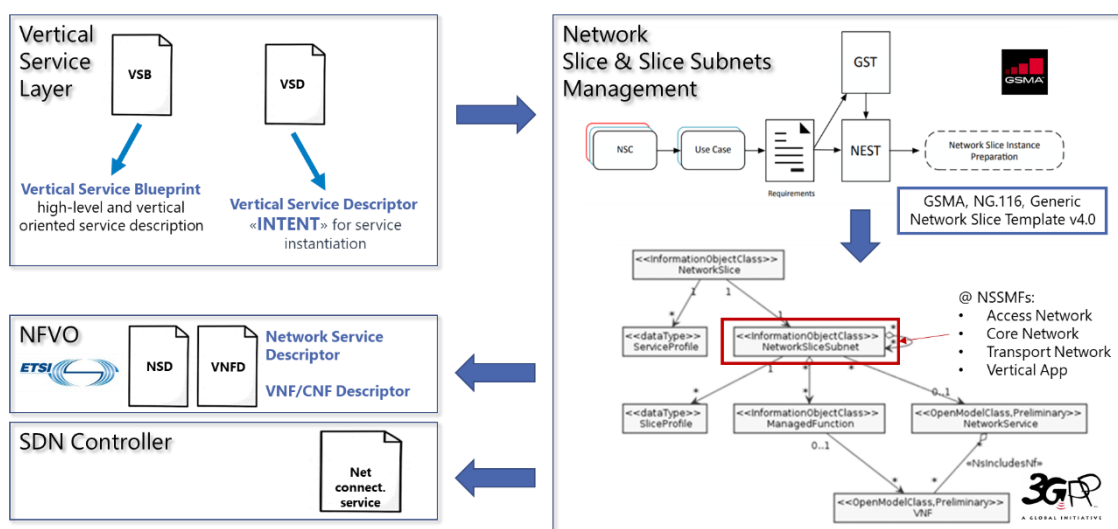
Vertical Service Layer

VSB

VSD

Vertical Service Blueprint high-level and vertical oriented service description

Vertical Service Descriptor «INTENT» for service instantiation

NFVO

ETSI

NSD

VNFD

Network Service Descriptor

VNF/CNF Descriptor

SDN Controller

Net connect. service

Network Slice & Slice Subnets Management

GST

GSMA

NSC

Use Case

Requirements

NEST

Network Slice Instance Preparation

GSMA, NG.116, Generic Network Slice Template v4.0

<<InformationObjectClass>> NetworkSlice

1

1

*

1

<<dataType>> ServiceProfile

<<InformationObjectClass>> NetworkSliceSubnet

*

*

@ NSSMFs:
• Access Network
• Core Network
• Transport Network
• Vertical App

1

*

*

0..1

<<dataType>> SliceProfile

<<InformationObjectClass>> ManagedFunction

<<OpenModelClass,Preliminary>> NetworkService

0..1

«NsIncludesNf»

*

*

<<OpenModelClass,Preliminary>> VNF

3GPP A GLOBAL INITIATIVE